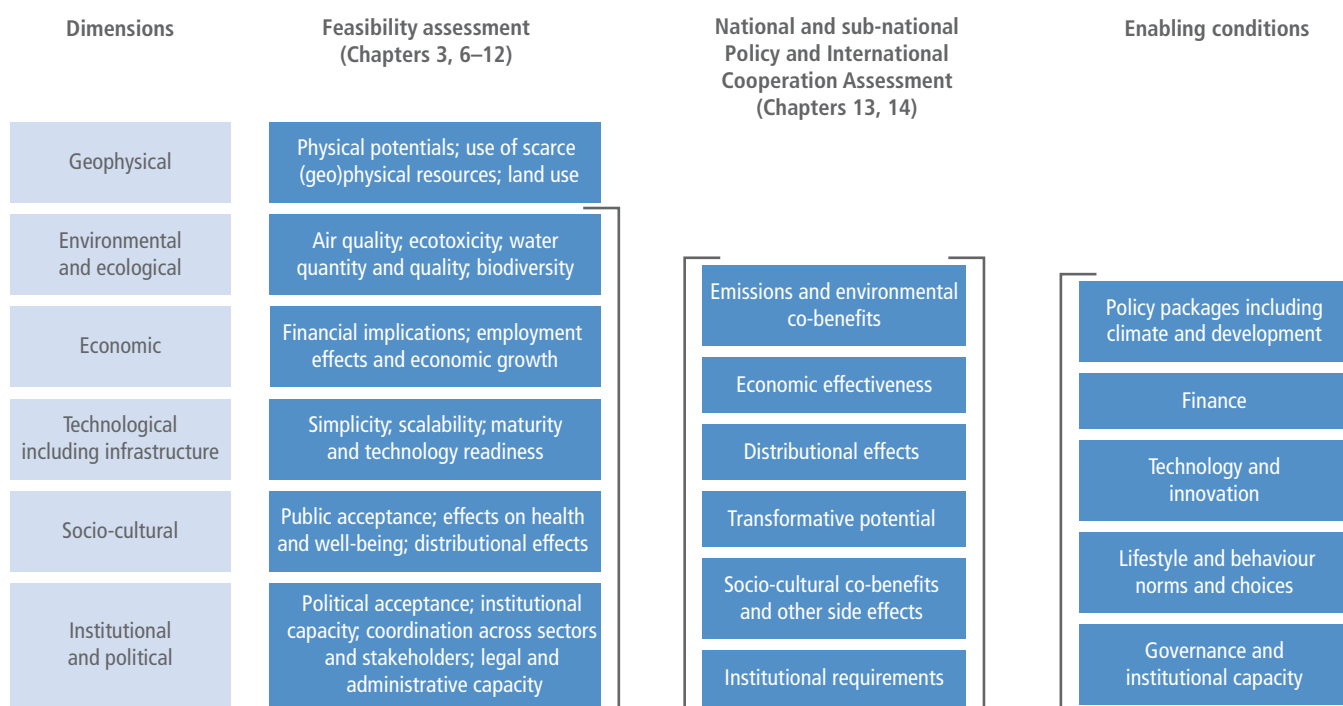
Dimensions

Feasibility assessment (Chapters 3, 6–12)

National and sub-national Policy and International Cooperation Assessment (Chapters 13, 14)

Enabling conditions

Geophysical

Physical potentials; use of scarce (geo)physical resources; land use

Environmental and ecological

Air quality; ecotoxicity; water quantity and quality; biodiversity

Economic

Financial implications; employment effects and economic growth

Technological including infrastructure

Simplicity; scalability; maturity and technology readiness

Socio-cultural

Public acceptance; effects on health and well-being; distributional effects

Institutional and political

Political acceptance; institutional capacity; coordination across sectors and stakeholders; legal and administrative capacity

Emissions and environmental co-benefits

Economic effectiveness

Distributional effects

Transformative potential

Socio-cultural co-benefits and other side effects

Institutional requirements

Policy packages including climate and development

Finance

Technology and innovation

Lifestyle and behaviour norms and choices

Governance and institutional capacity